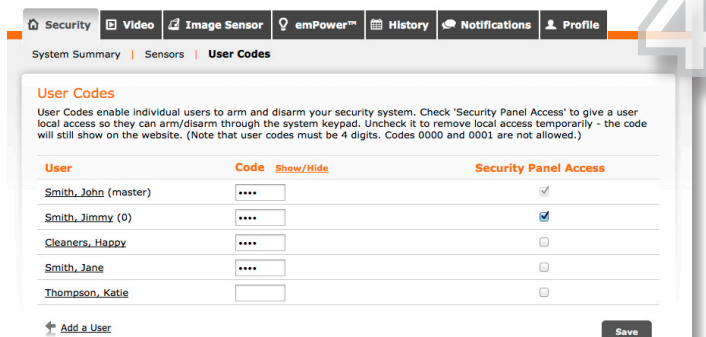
Security | Video | Image Sensor | emPower™ | History | Notifications | Profile

System Summary | Sensors | User Codes

User Codes

User Codes enable individual users to arm and disarm your security system. Check 'Security Panel Access' to give a user local access so they can arm/disarm through the system keypad. Uncheck it to remove local access temporarily - the code will still show on the website. (Note that user codes must be 4 digits. Codes 0000 and 0001 are not allowed.)

| User | Code Show/Hide | Security Panel Access |
|---|---|---|
| Smith, John (master) | •••• | |
| Smith, Jimmy (0) | •••• | |
| Cleaners, Happy | •••• | |
| Smith, Jane | •••• | |
| Thompson, Katie | | |

Add a User

Save